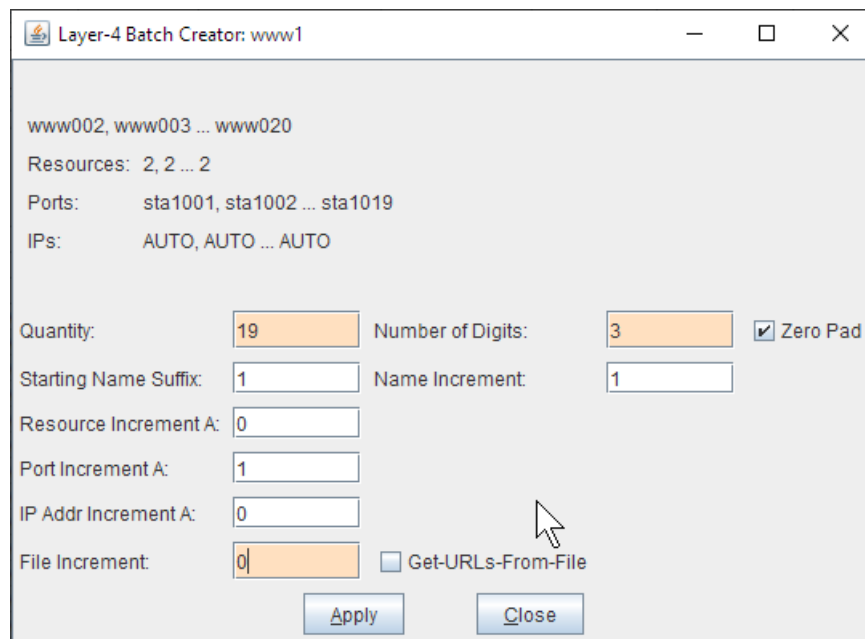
Layer-4 Batch Creator: www1

www002, www003 ... www020

Resources: 2, 2 ... 2

Ports: sta1001, sta1002 ... sta1019

IPs: AUTO, AUTO ... AUTO

Quantity: 19

Number of Digits: 3

Zero Pad

Starting Name Suffix: 1

Name Increment: 1

Resource Increment A: 0

Port Increment A: 1

IP Addr Increment A: 0

File Increment: 0

Get-URLs-From-File

Apply

Close